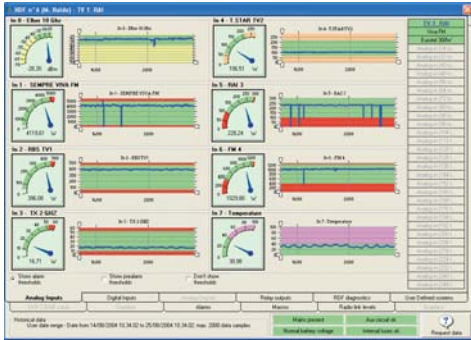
RDF n° 8 (M. Baldo) - TX 1 RAI

In 0 - Elbe 10 Ghz

In 1 - SEMPRE VIVA FM

In 2 - RBS TV1

In 3 - TX 2 GHZ

In 4 - T.STAR TV2

In 5 - RAI 3

In 6 - FM 4

In 7 - Temperature

-28.20

4110.61

206.08

30.90

23.54

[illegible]

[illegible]

30.90

In 0 - Elbe 10 Ghz

In 1 - SEMPRE VIVA FM

In 2 - RBS TV1

In 3 - TX 2 GHZ

In 4 - T.STAR TV2

In 5 - RAI 3

In 6 - FM 4

In 7 - Temperature

TX 1 RAI

Viva FM

Sound 300+/

Show alarm thresholds

Show prealarm thresholds

Don't show thresholds

Analog Inputs

Digital Inputs

Relay outputs

RDF diagnostics

User Defined screens

Alarms

Mains

Radio link levels

Historical data

User date range : Date from 14/08/2004 10.34.02 to 25/08/2004 10.34.02 max. 2000 data samples

Mains present

Aux circuit ok

Normal battery voltage

Internal fuses ok

Request data